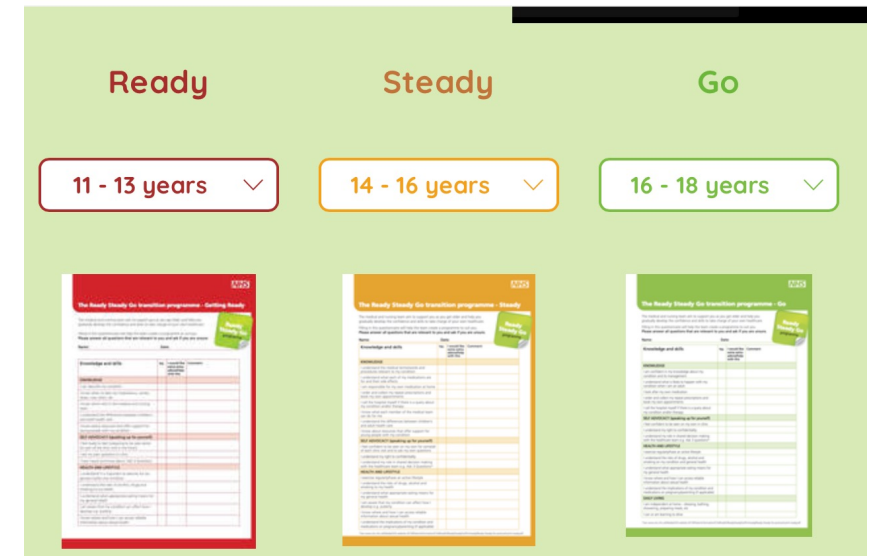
Ready

Steady

Go

11 - 13 years

14 - 16 years

16 - 18 years

NHS

The Ready Steady Go transition programme - Getting Ready

Ready Steady Go

Knowledge and skills

NHS

The Ready Steady Go transition programme - Steady

Ready Steady Go

Knowledge and skills

NHS

The Ready Steady Go transition programme - Go

Ready Steady Go

Knowledge and skills